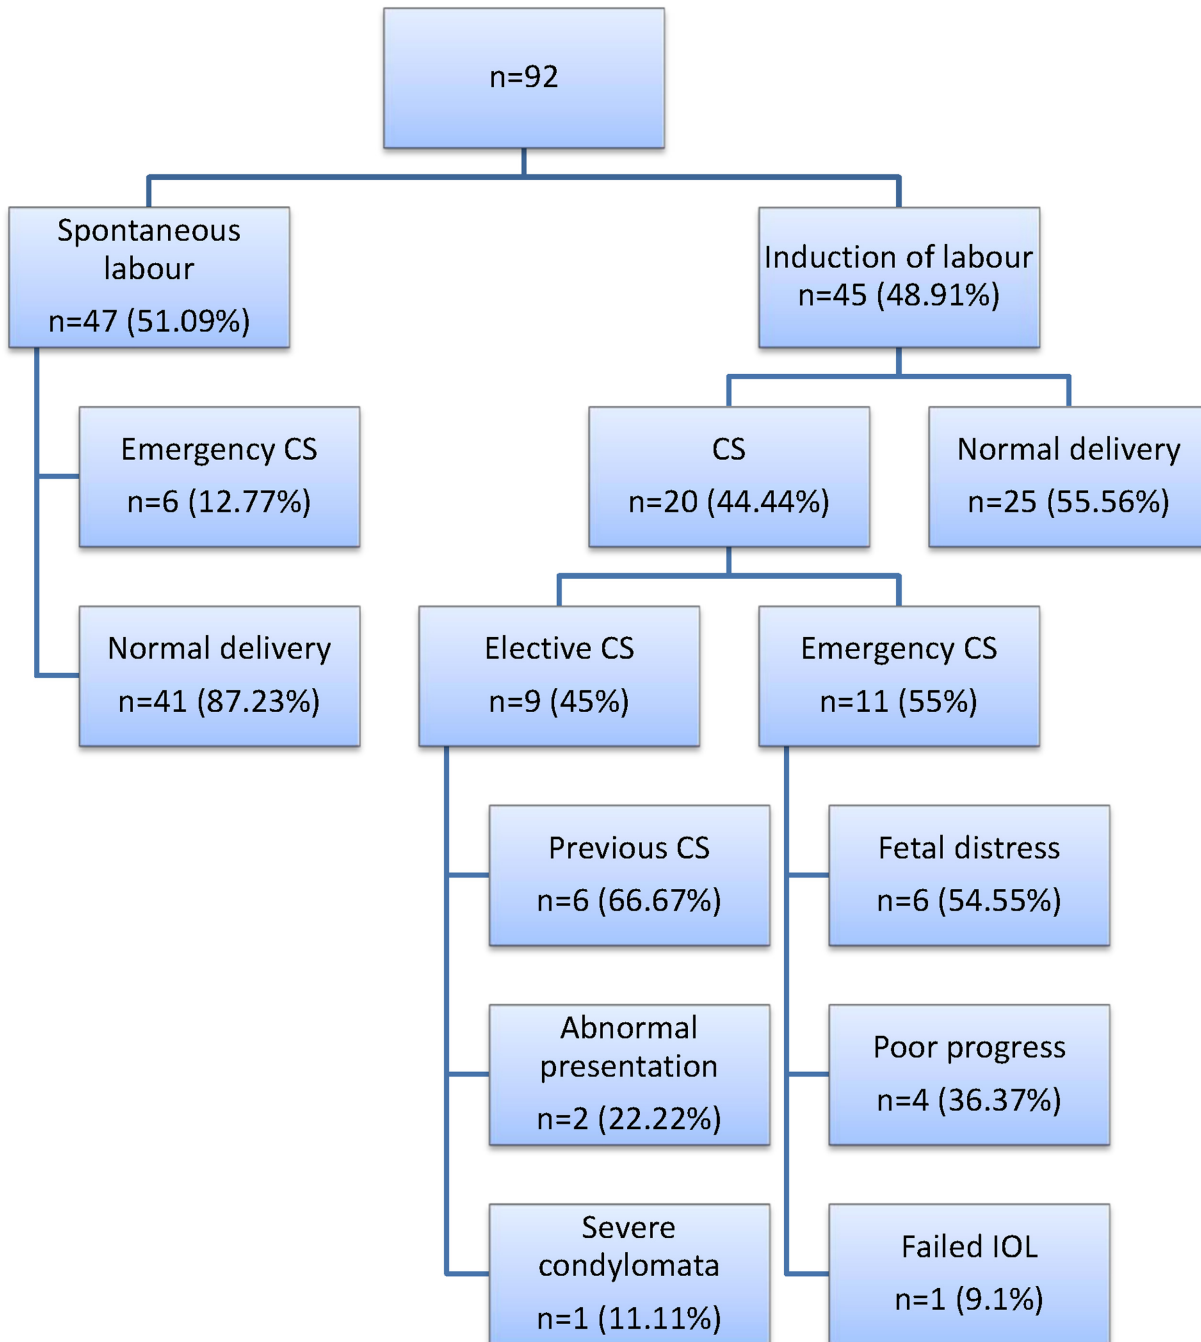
n=92

Spontaneous labour
n=47 (51.09%)

Induction of labour
n=45 (48.91%)

Emergency CS
n=6 (12.77%)

Normal delivery
n=41 (87.23%)

CS
n=20 (44.44%)

Normal delivery
n=25 (55.56%)

Elective CS
n=9 (45%)

Emergency CS
n=11 (55%)

Previous CS
n=6 (66.67%)

Abnormal presentation
n=2 (22.22%)

Severe condylomata
n=1 (11.11%)

Fetal distress
n=6 (54.55%)

Poor progress
n=4 (36.37%)

Failed IOL
n=1 (9.1%)